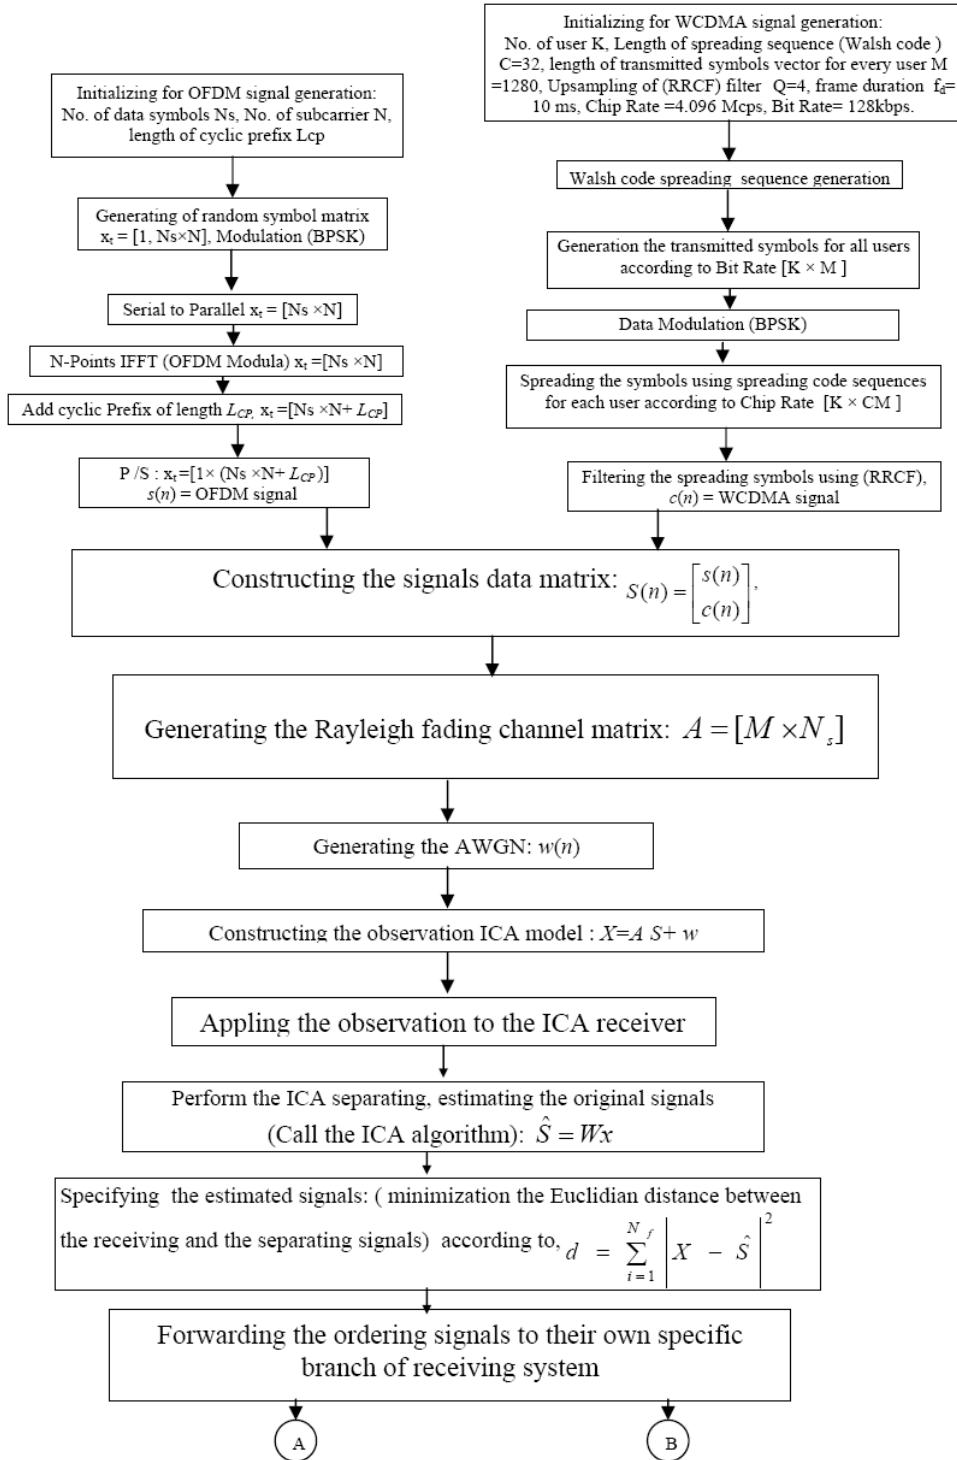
Initializing for WCDMA signal generation: No. of user K, Length of spreading sequence (Walsh code ) C=32, length of transmitted symbols vector for every user M =1280, Upsampling of (RRCF) filter Q=4, frame duration $f_d$= 10 ms, Chip Rate =4.096 Mcps, Bit Rate= 128kbps.

Initializing for OFDM signal generation: No. of data symbols Ns, No. of subcarrier N, length of cyclic prefix Lcp

Generating of random symbol matrix $x_t$ = [1, Ns×N], Modulation (BPSK)

Serial to Parallel $x_t$ = [Ns ×N]

N-Points IFFT (OFDM Modula) $x_t$ =[Ns ×N]

Add cyclic Prefix of length $L_{CP}$, $x_t$ =[Ns ×N+ $L_{CP}$]

P /S : $x_t$=[1× (Ns ×N+ $L_{CP}$)]
$s(n)$ = OFDM signal

Walsh code spreading sequence generation

Generation the transmitted symbols for all users according to Bit Rate [K × M ]

Data Modulation (BPSK)

Spreading the symbols using spreading code sequences for each user according to Chip Rate [K × CM ]

Filtering the spreading symbols using (RRCF), $c(n)$ = WCDMA signal

Constructing the signals data matrix: $S(n)=\begin{bmatrix} s(n) \\ c(n) \end{bmatrix}$,

Generating the Rayleigh fading channel matrix: $A=[M \times N_s]$

Generating the AWGN: $w(n)$

Constructing the observation ICA model : $X=A\ S+ w$

Appling the observation to the ICA receiver

Perform the ICA separating, estimating the original signals (Call the ICA algorithm): $\hat{S}=Wx$

Specifying the estimated signals: ( minimization the Euclidian distance between the receiving and the separating signals) according to, $d = \sum_{i=1}^{N_f} \left| X - \hat{S} \right|^2$

Forwarding the ordering signals to their own specific branch of receiving system

A

B